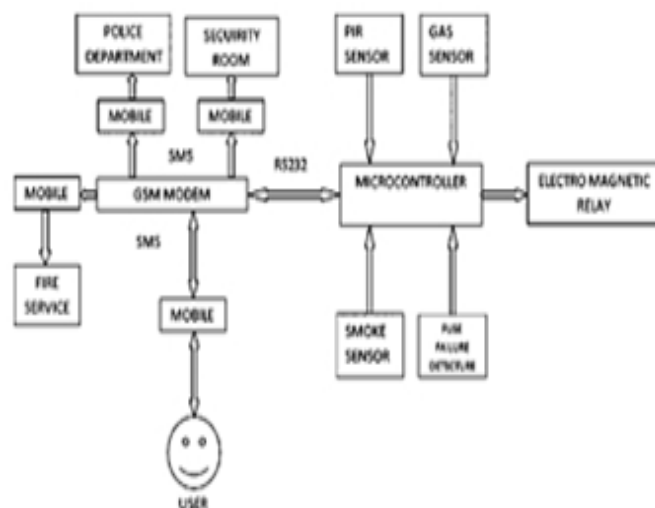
POLICE DEPARTMENT

SECURITY ROOM

PIR SENSOR

GAS SENSOR

MOBILE

MOBILE

SMS

RS232

MOBILE

GSM MODEM

MICROCONTROLLER

ELECTRO MAGNETIC RELAY

SMS

FIRE SERVICE

MOBILE

SMOKE SENSOR

FUSE FAILURE DETECTURE

USER